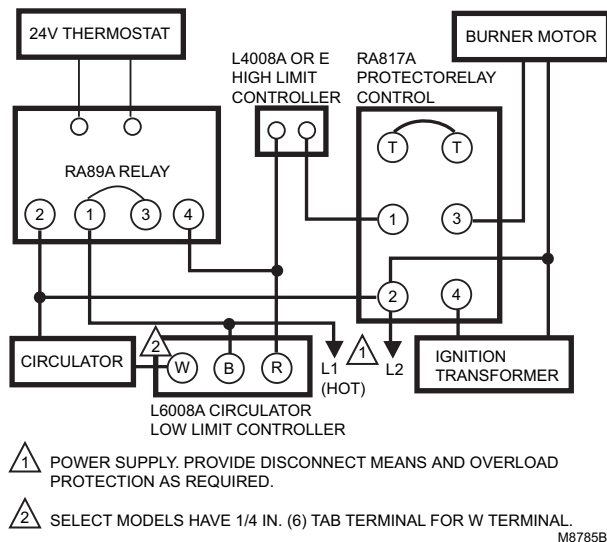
24V THERMOSTAT

L4008A OR E HIGH LIMIT CONTROLLER

RA817A PROTECTORELAY CONTROL

BURNER MOTOR

RA89A RELAY

2 1 3 4

T T

1 3

2 4

CIRCULATOR

2

W B R

L1 (HOT)

1

L2

IGNITION TRANSFORMER

L6008A CIRCULATOR LOW LIMIT CONTROLLER

1 POWER SUPPLY. PROVIDE DISCONNECT MEANS AND OVERLOAD PROTECTION AS REQUIRED.

2 SELECT MODELS HAVE 1/4 IN. (6) TAB TERMINAL FOR W TERMINAL.

M8785B